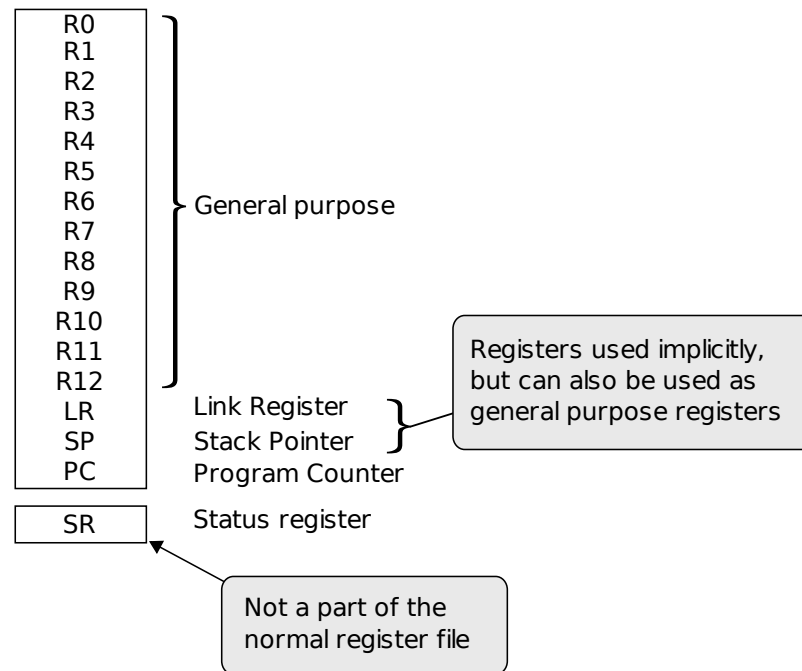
R0
R1
R2
R3
R4
R5
R6
R7
R8
R9
R10
R11
R12
LR
SP
PC

General purpose

Registers used implicitly, but can also be used as general purpose registers

Link Register
Stack Pointer
Program Counter

SR

Status register

Not a part of the normal register file